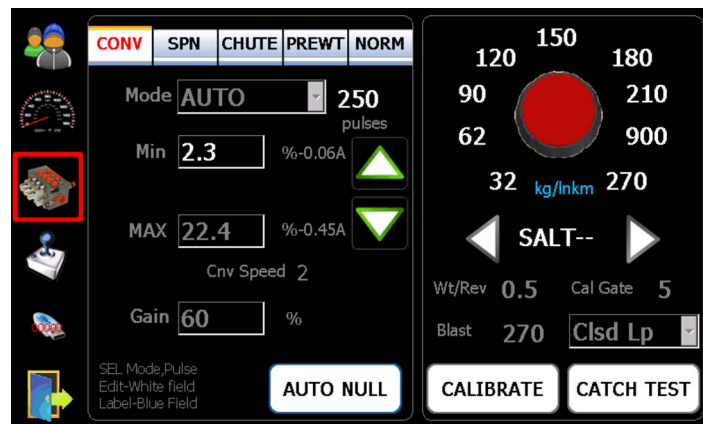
CONV SPN CHUTE PREWT NORM

Mode AUTO

250 pulses

Min 2.3 %-0.06A

MAX 22.4 %-0.45A

Cnv Speed 2

Gain 60 %

SEL Mode,Pulse
Edit-White field
Label-Blue Field

AUTO NULL

150
120 180
90 210
62 900
32 kg/lnkm 270

SALT--

Wt/Rev 0.5 Cal Gate 5

Blast 270 Clsd Lp

CALIBRATE CATCH TEST